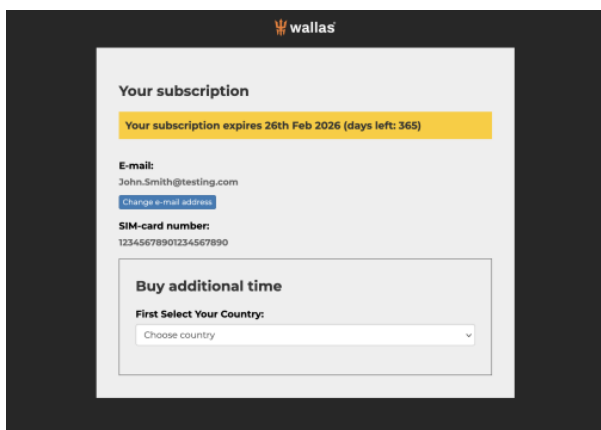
wallas

Your subscription

Your subscription expires 26th Feb 2026 (days left: 365)

E-mail:
John.Smith@testing.com
Change e-mail address

SIM-card number:
12345678901234567890

Buy additional time

First Select Your Country:
Choose country